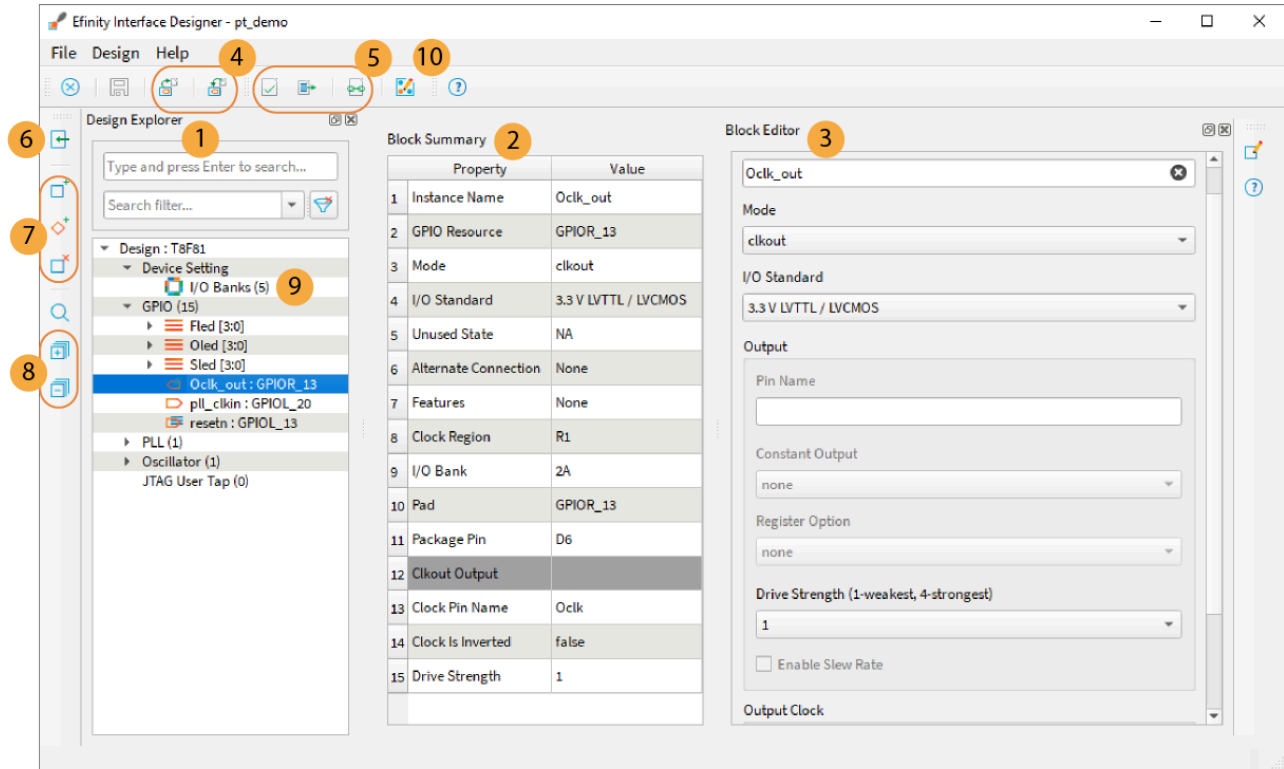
Efinity Interface Designer - pt_demo

File Design Help

4 5 10

Design Explorer 1

6

Type and press Enter to search...

Search filter...

7

Design : T8F81
Device Setting
I/O Banks (5) 9
GPIO (15)
Fled [3:0]
Oled [3:0]
Sled [3:0]
Oclk_out : GPIOR_13
pll_clkin : GPIOL_20
resetn : GPIOL_13
PLL (1)
Oscillator (1)
JTAG User Tap (0)

8

Block Summary 2

| | Property | Value |
|---|---|---|
| 1 | Instance Name | Oclk_out |
| 2 | GPIO Resource | GPIOR_13 |
| 3 | Mode | clkout |
| 4 | I/O Standard | 3.3 V LVTTL / LVCMOS |
| 5 | Unused State | NA |
| 6 | Alternate Connection | None |
| 7 | Features | None |
| 8 | Clock Region | R1 |
| 9 | I/O Bank | 2A |
| 10 | Pad | GPIOR_13 |
| 11 | Package Pin | D6 |
| 12 | Clkout Output | |
| 13 | Clock Pin Name | Oclk |
| 14 | Clock Is Inverted | false |
| 15 | Drive Strength | 1 |

Block Editor 3

Oclk_out

Mode

clkout

I/O Standard

3.3 V LVTTL / LVCMOS

Output

Pin Name

Constant Output

none

Register Option

none

Drive Strength (1-weakest, 4-strongest)

1

Enable Slew Rate

Output Clock